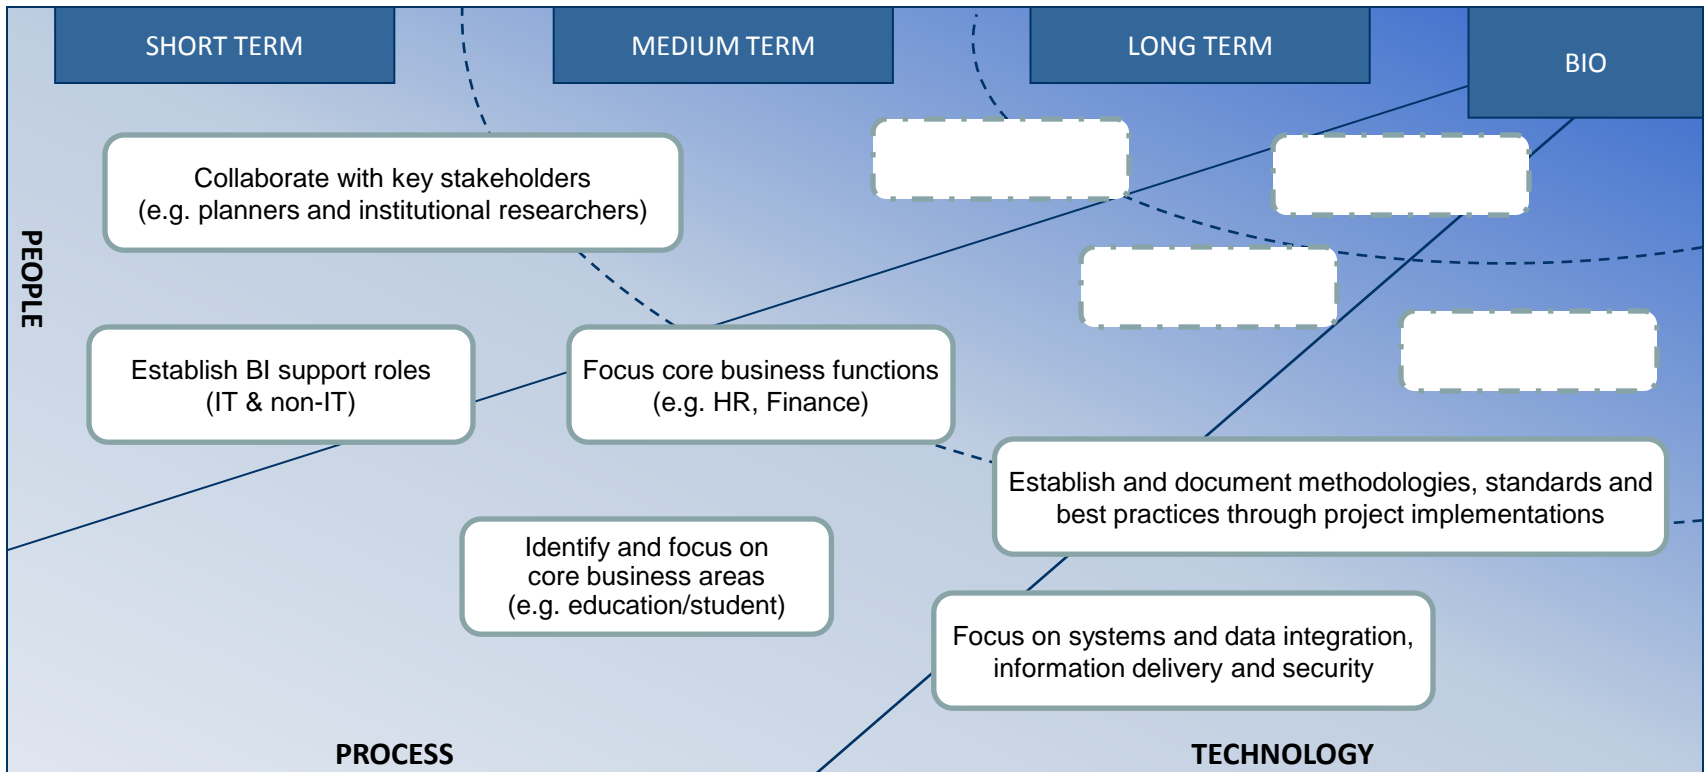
SHORT TERM

MEDIUM TERM

LONG TERM

BIO

PEOPLE

Collaborate with key stakeholders (e.g. planners and institutional researchers)

Establish BI support roles (IT & non-IT)

Focus core business functions (e.g. HR, Finance)

Establish and document methodologies, standards and best practices through project implementations

Identify and focus on core business areas (e.g. education/student)

Focus on systems and data integration, information delivery and security

PROCESS

TECHNOLOGY